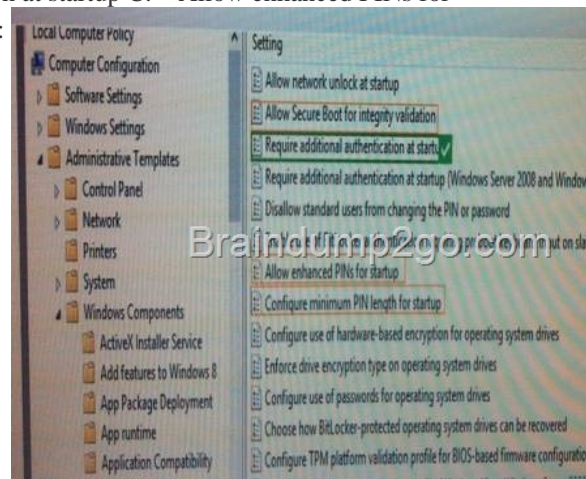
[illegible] at startup C. "Allow enhanced PINs for

Local Computer Policy
Computer Configuration
Software Settings
Windows Settings
Administrative Templates
Control Panel
Network
Printers
System
Windows Components
ActiveX Installer Service
Add features to Windows 8
App Package Deployment
App runtime
Application Compatibility

Setting
Allow network unlock at startup
Allow Secure Boot for integrity validation
Require additional authentication at startup
Require additional authentication at startup (Windows Server 2008 and Windo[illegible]
Disallow standard users from changing the PIN or password
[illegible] input on sla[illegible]
Allow enhanced PINs for startup
Configure minimum PIN length for startup
Configure use of hardware-based encryption for operating system drives
Enforce drive encryption type on operating system drives
Configure use of passwords for operating system drives
Choose how BitLocker-protected operating system drives can be recovered
Configure TPM platform validation profile for BIOS-based firmware configuratio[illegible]

Braindump2go.com